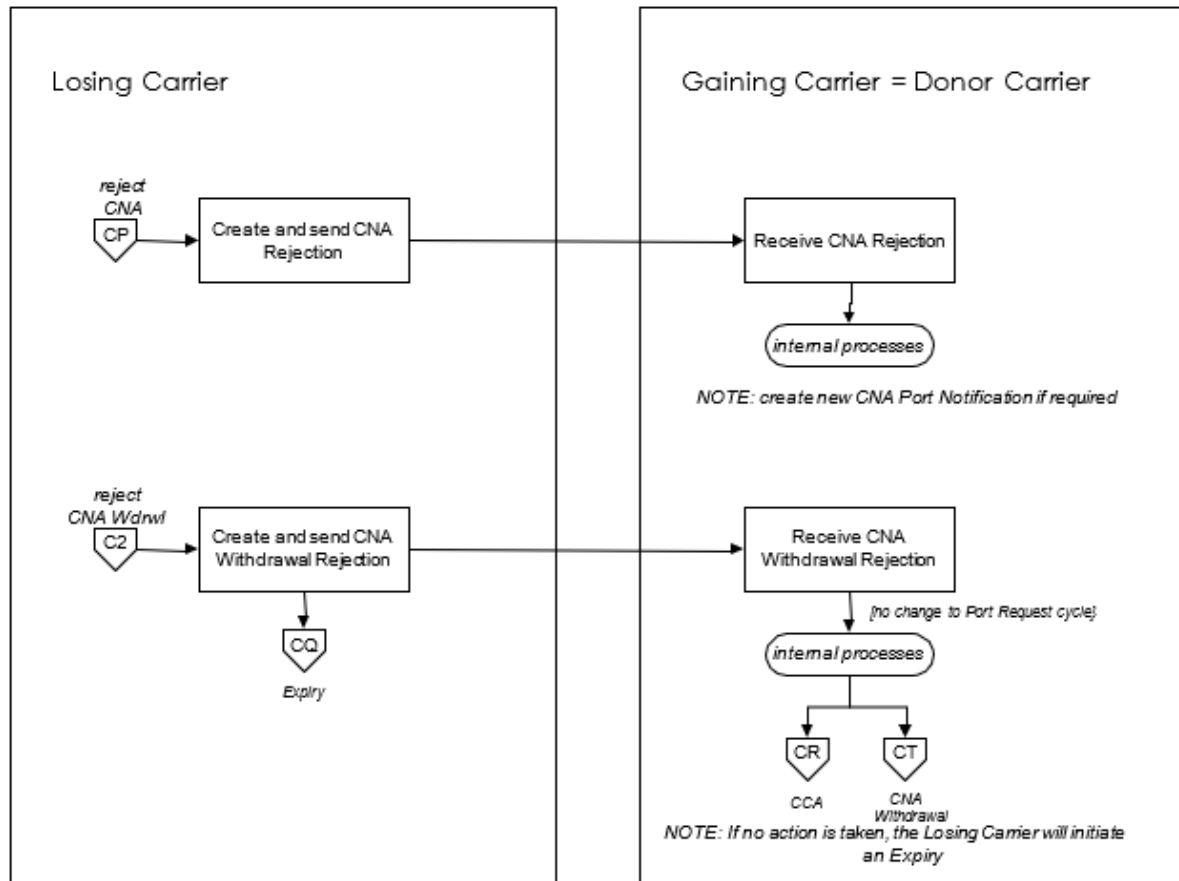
Losing Carrier

Gaining Carrier = Donor Carrier

reject CNA

CP

Create and send CNA Rejection

Receive CNA Rejection

internal processes

NOTE: create new CNA Port Notification if required

reject CNA Wdrwl

C2

Create and send CNA Withdrawal Rejection

CQ

Expiry

Receive CNA Withdrawal Rejection

[no change to Port Request cycle]

internal processes

CR

CCA

CT

CNA Withdrawal

NOTE: If no action is taken, the Losing Carrier will initiate an Expiry